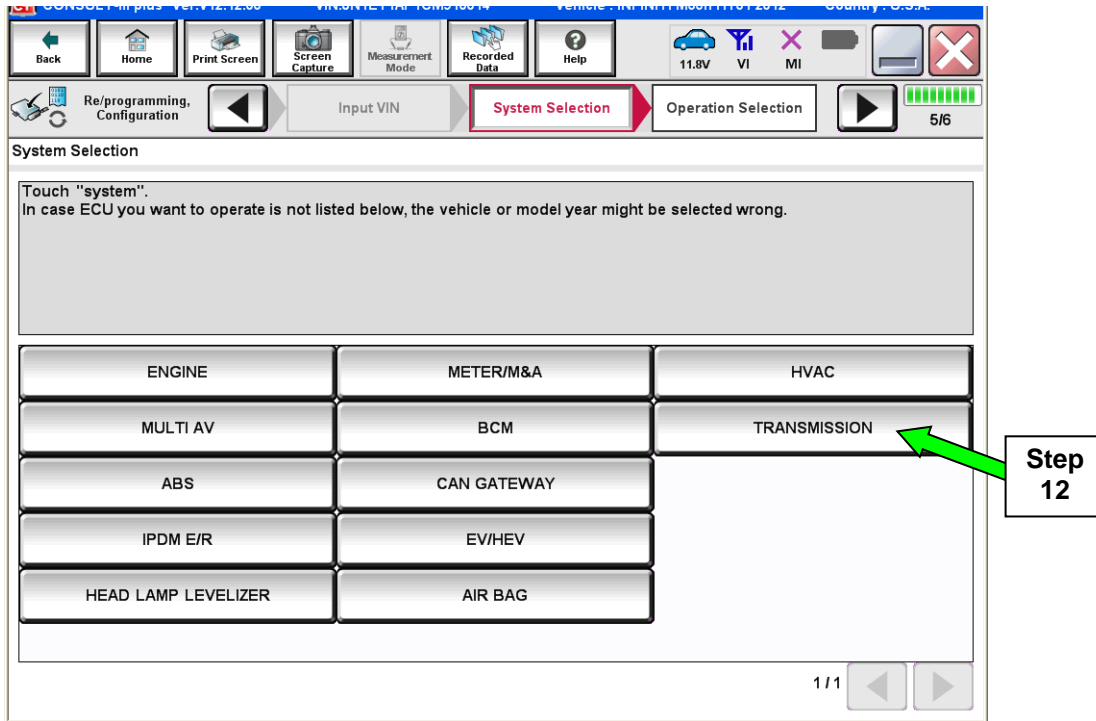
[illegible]

Back Home Print Screen Screen Capture Measurement Mode Recorded Data Help 11.8V VI MI

Re/programming, Configuration Input VIN System Selection Operation Selection 5/6

System Selection

Touch "system".
In case ECU you want to operate is not listed below, the vehicle or model year might be selected wrong.

| ENGINE | METER/M&A | HVAC |
|---|---|---|
| MULTI AV | BCM | TRANSMISSION |
| ABS | CAN GATEWAY | |
| IPDM E/R | EV/HEV | |
| HEAD LAMP LEVELIZER | AIR BAG | |

Step 12

1/1